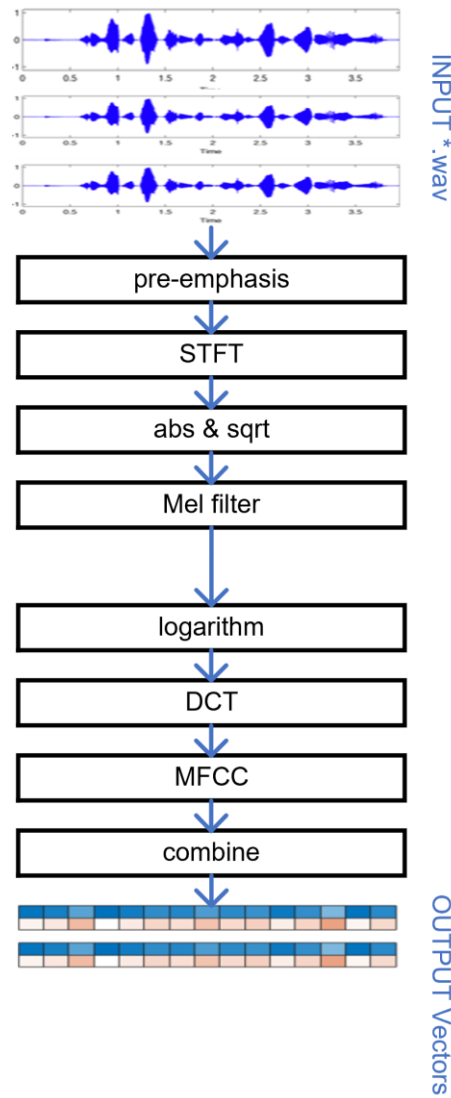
1
0
-1
0 0.5 1 1.5 2 2.5 3 3.5
1
0
-1
Time
0 0.5 1 1.5 2 2.5 3 3.5
1
0
-1
0 0.5 1 1.5 2 2.5 3 3.5
Time

INPUT *.wav

pre-emphasis

STFT

abs & sqrt

Mel filter

logarithm

DCT

MFCC

combine

OUTPUT Vectors